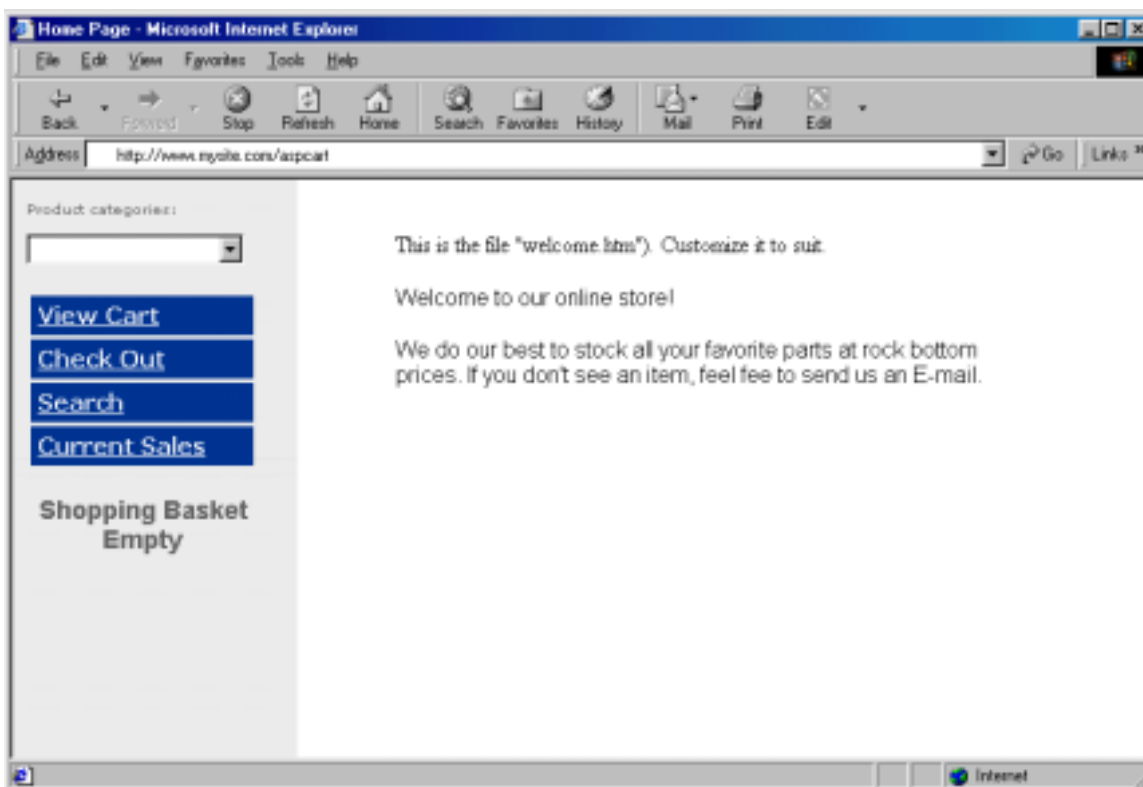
Home Page - Microsoft Internet Explorer

File Edit View Favorites Tools Help

Back Forward Stop Refresh Home Search Favorites History Mail Print Edit

Address http://www.mysite.com/aspcart

Go Links »

Product categories:

View Cart

Check Out

Search

Current Sales

Shopping Basket Empty

This is the file "welcome.htm"). Customize it to suit.

Welcome to our online store!

We do our best to stock all your favorite parts at rock bottom prices. If you don't see an item, feel fee to send us an E-mail.

Internet